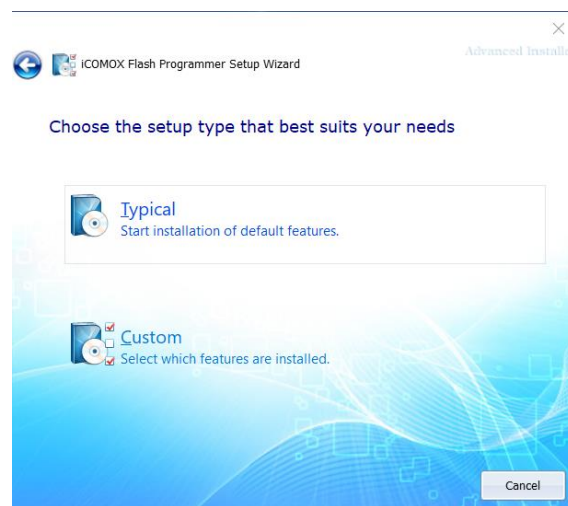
×
Advanced Installe
iCOMOX Flash Programmer Setup Wizard

Choose the setup type that best suits your needs

Typical
Start installation of default features.

Custom
Select which features are installed.

Cancel